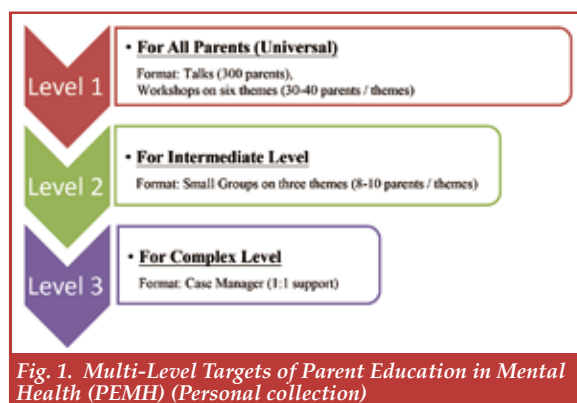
Level 1

• For All Parents (Universal)

Format: Talks (300 parents), Workshops on six themes (30-40 parents / themes)

Level 2

• For Intermediate Level

Format: Small Groups on three themes (8-10 parents / themes)

Level 3

• For Complex Level

Format: Case Manager (1:1 support)

Fig. 1. Multi-Level Targets of Parent Education in Mental Health (PEMH) (Personal collection)